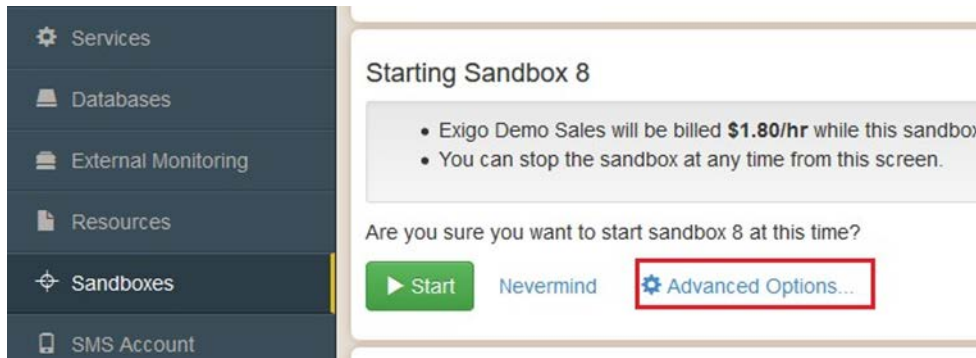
Services

Databases

External Monitoring

Resources

Sandboxes

SMS Account

Starting Sandbox 8

• Exigo Demo Sales will be billed **$1.80/hr** while this sandbox
• You can stop the sandbox at any time from this screen.

Are you sure you want to start sandbox 8 at this time?

Start Nevermind Advanced Options...